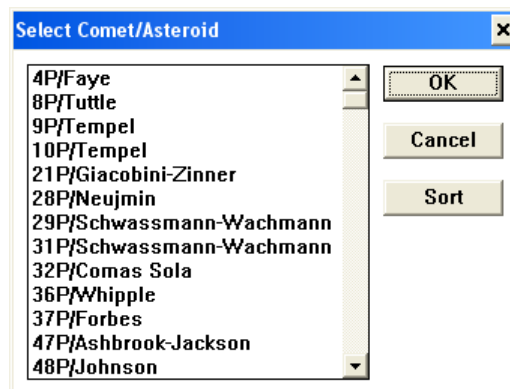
Select Comet/Asteroid

4P/Faye
8P/Tuttle
9P/Tempel
10P/Tempel
21P/Giacobini-Zinner
28P/Neujmin
29P/Schwassmann-Wachmann
31P/Schwassmann-Wachmann
32P/Comas Sola
36P/Whipple
37P/Forbes
47P/Ashbrook-Jackson
48P/Johnson

OK
Cancel
Sort